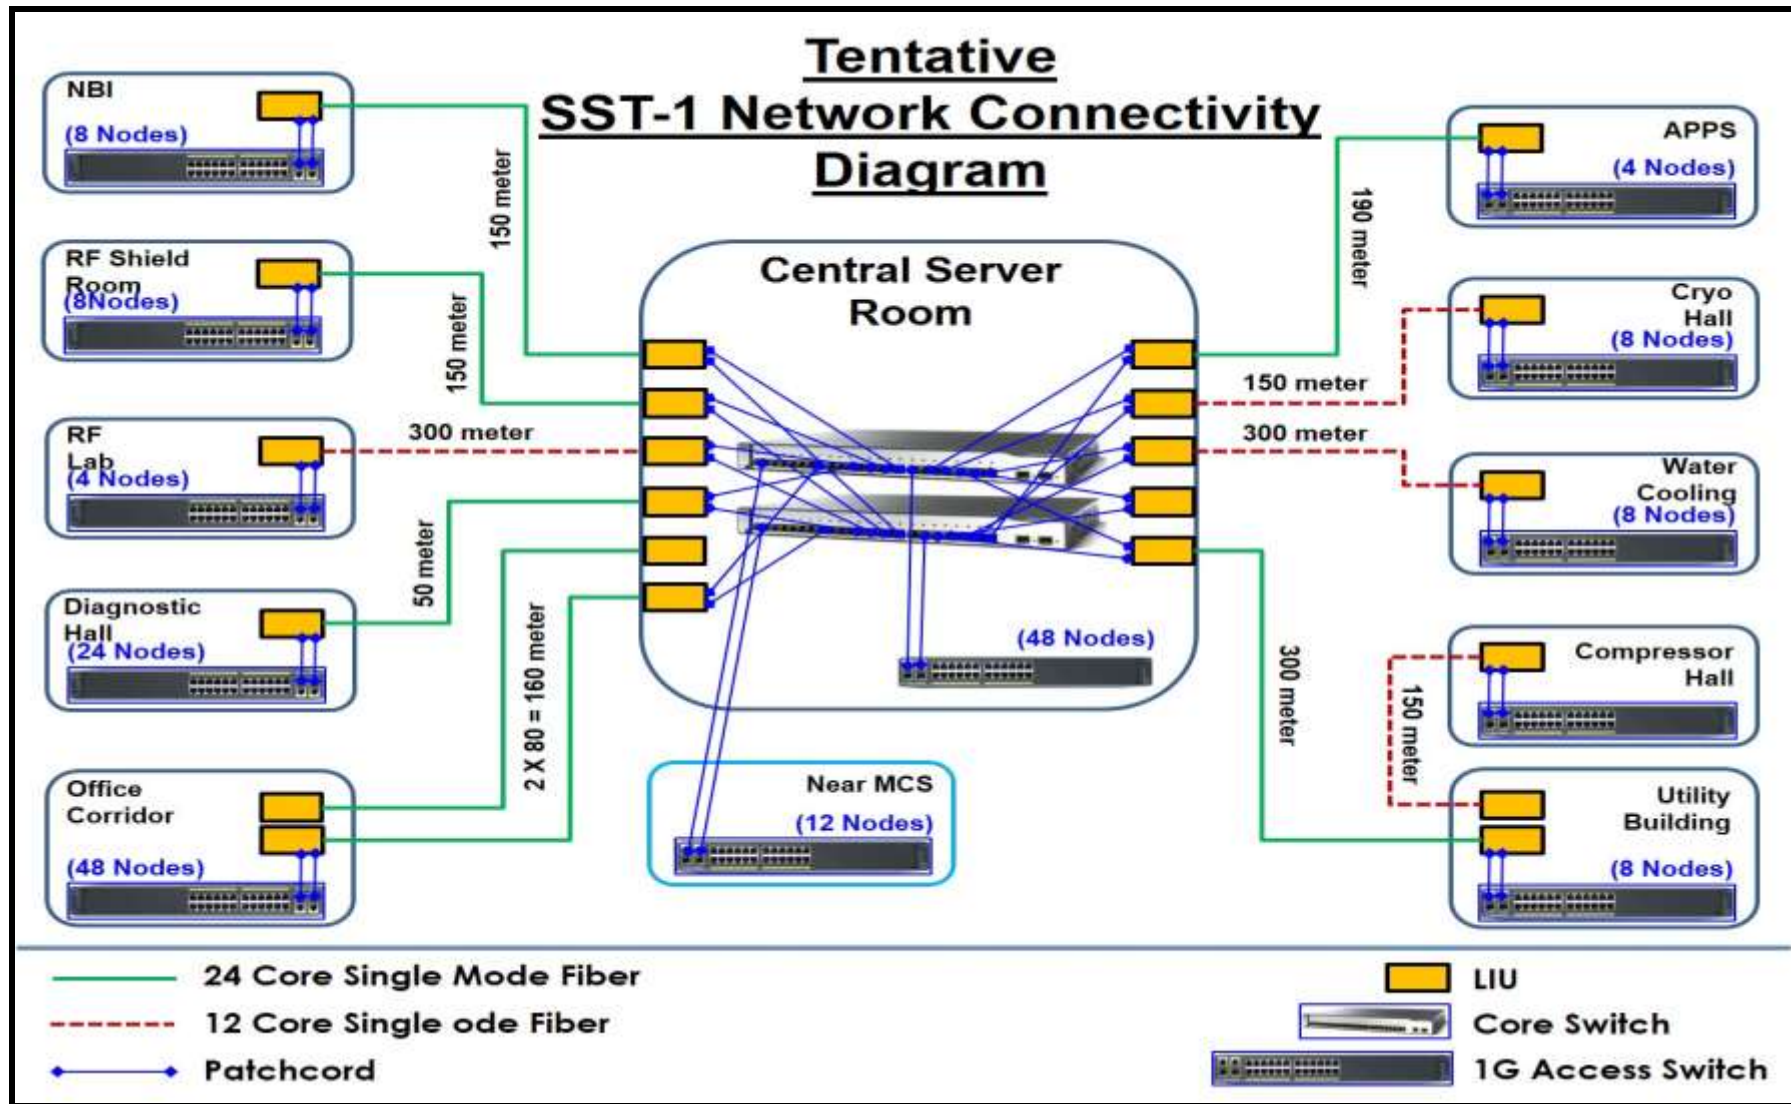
Tentative
SST-1 Network Connectivity
Diagram

NBI
(8 Nodes)

RF Shield
Room
(8Nodes)

RF
Lab
(4 Nodes)

Diagnostic
Hall
(24 Nodes)

Office
Corridor
(48 Nodes)

150 meter

150 meter

300 meter

50 meter

2 X 80 = 160 meter

Central Server
Room

(48 Nodes)

Near MCS
(12 Nodes)

APPS
(4 Nodes)

190 meter

Cryo
Hall
(8 Nodes)

150 meter

300 meter

Water
Cooling
(8 Nodes)

300 meter

Compressor
Hall

150 meter

Utility
Building
(8 Nodes)

24 Core Single Mode Fiber
12 Core Single ode Fiber
Patchcord

LIU
Core Switch
1G Access Switch